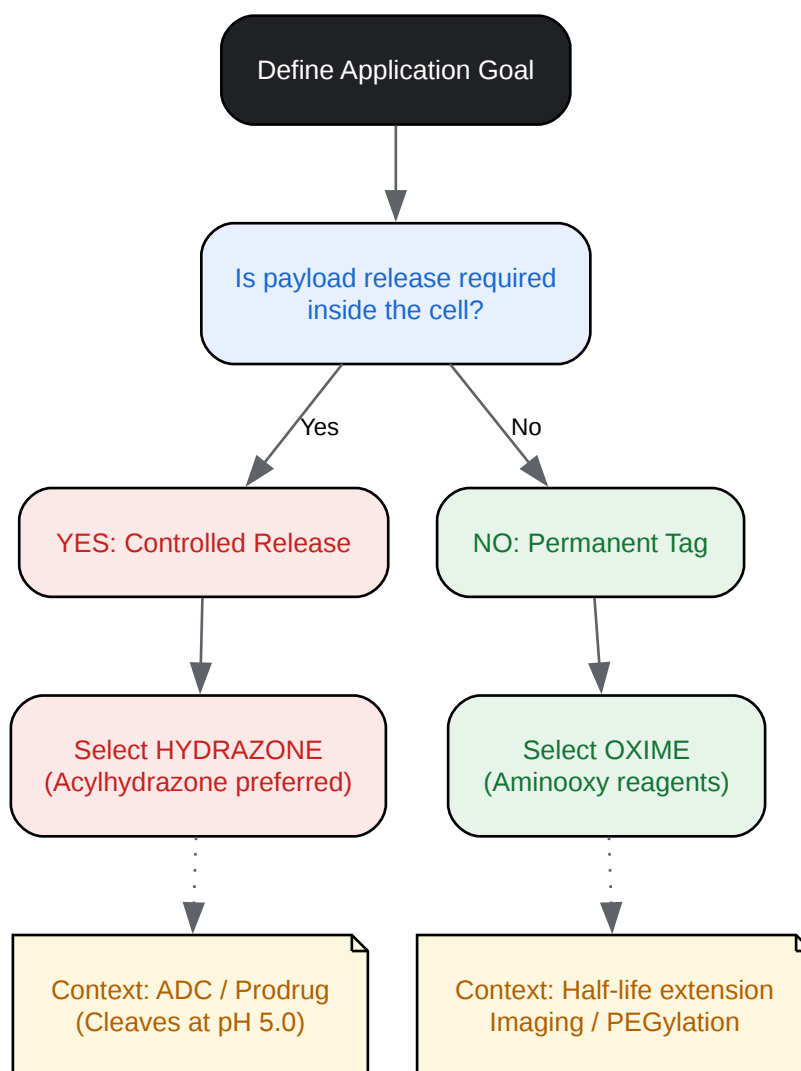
Define Application Goal

Is payload release required inside the cell?

Yes

No

YES: Controlled Release

NO: Permanent Tag

Select HYDRAZONE
(Acylhydrazone preferred)

Select OXIME
(Aminooxy reagents)

Context: ADC / Prodrug
(Cleaves at pH 5.0)

Context: Half-life extension
Imaging / PEGylation